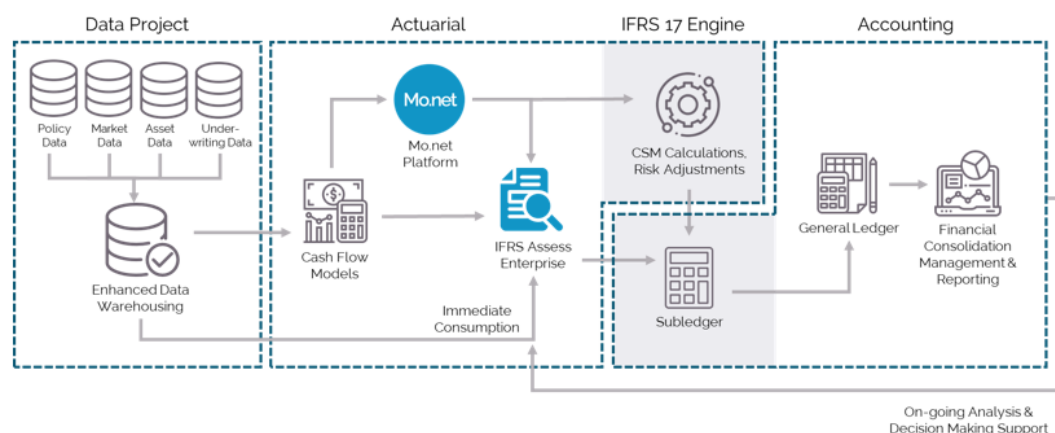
Data Project

Actuarial

IFRS 17 Engine

Accounting

Policy Data

Market Data

Asset Data

Underwriting Data

Enhanced Data Warehousing

Mo.net

Mo.net Platform

Cash Flow Models

IFRS Assess Enterprise

Immediate Consumption

CSM Calculations, Risk Adjustments

Subledger

General Ledger

Financial Consolidation Management & Reporting

On-going Analysis & Decision Making Support